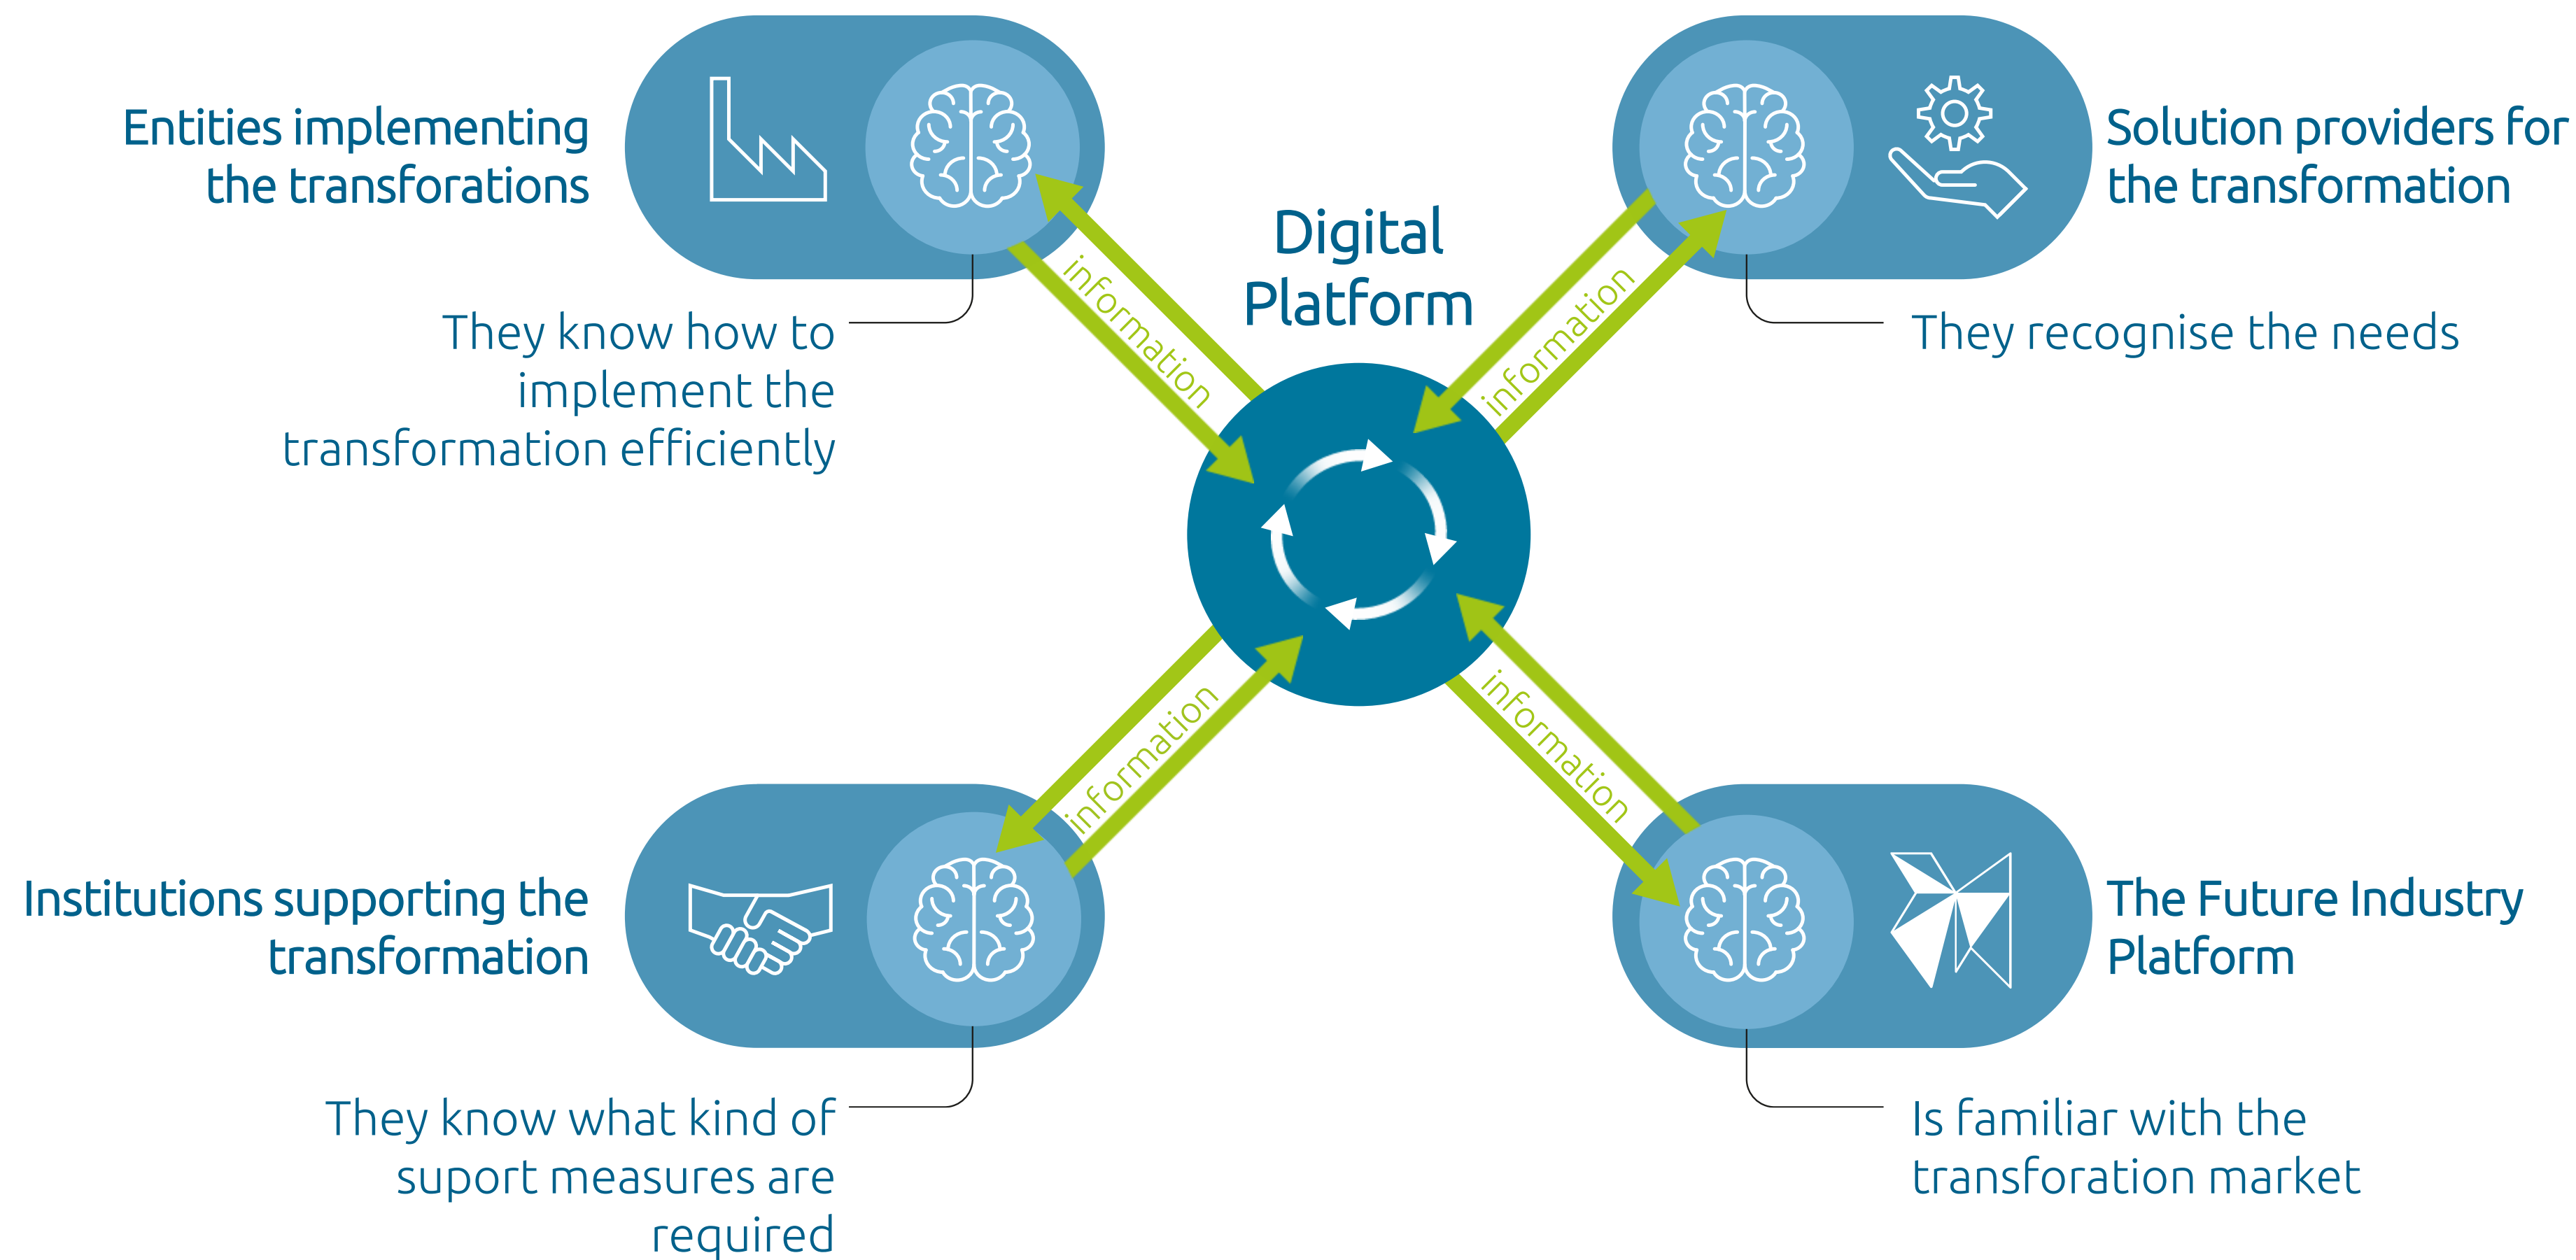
Entities implementing the transforations

They know how to implement the transformation efficiently

Digital Platform

Solution providers for the transformation

They recognise the needs

information

information

information

information

Institutions supporting the transformation

They know what kind of suport measures are required

The Future Industry Platform

Is familiar with the transforation market